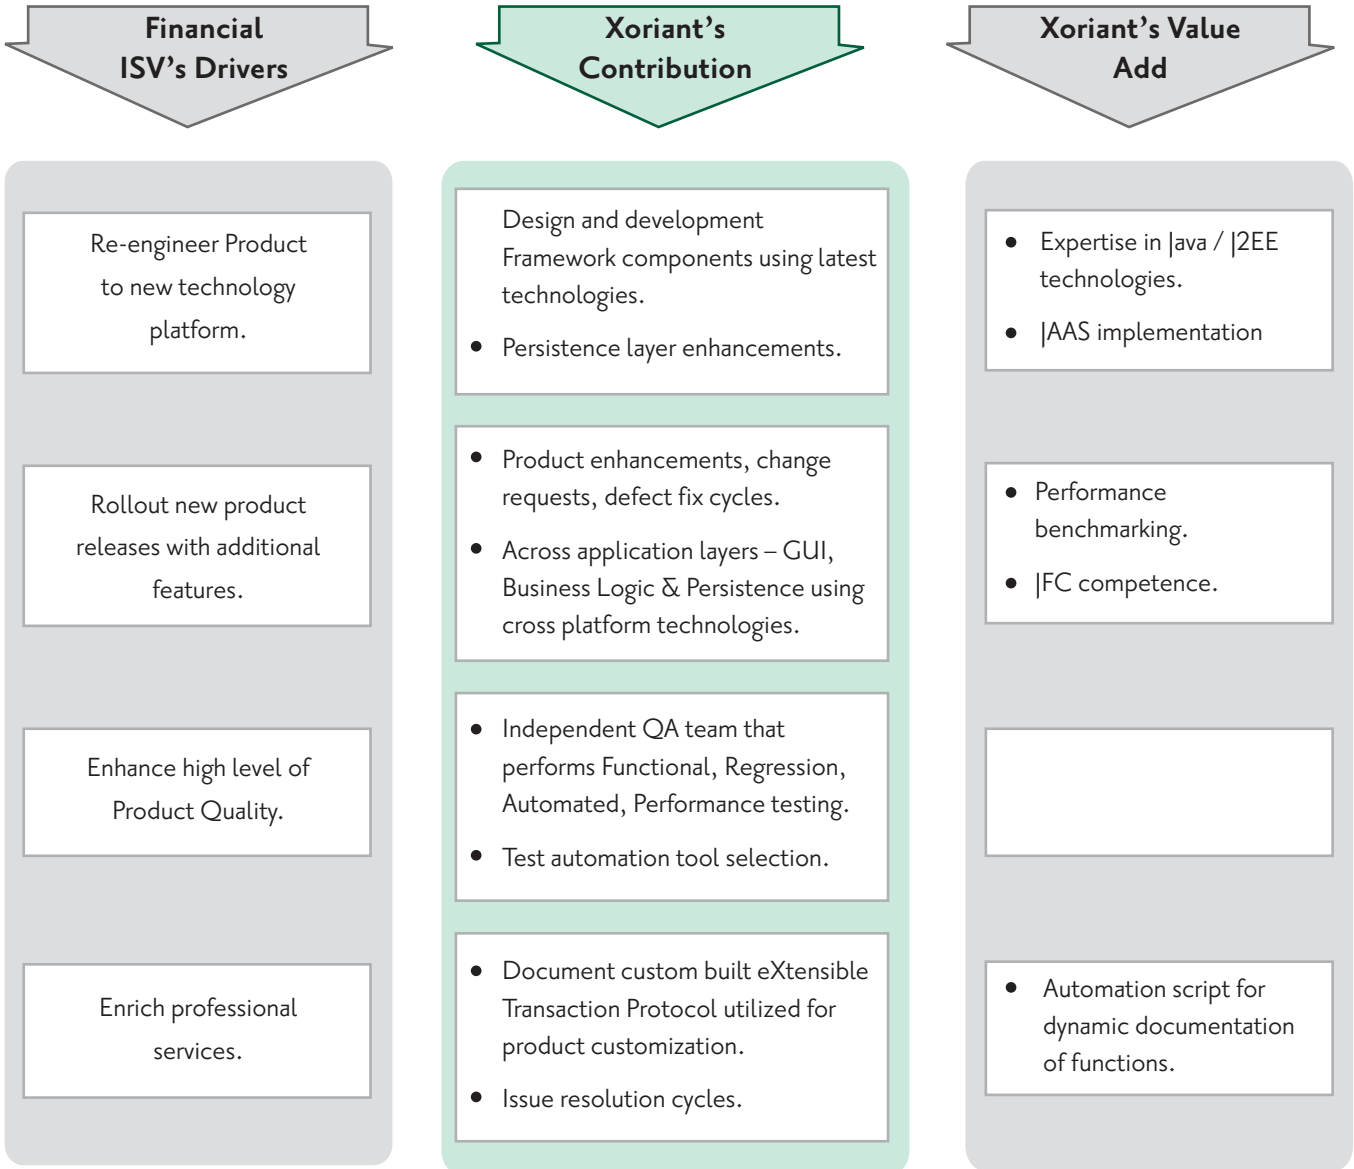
Financial ISV's Drivers

Re-engineer Product to new technology platform.

Rollout new product releases with additional features.

Enhance high level of Product Quality.

Enrich professional services.

Xoriant's Contribution

Design and development Framework components using latest technologies.

- Persistence layer enhancements.

- Product enhancements, change requests, defect fix cycles.
- Across application layers – GUI, Business Logic & Persistence using cross platform technologies.

- Independent QA team that performs Functional, Regression, Automated, Performance testing.
- Test automation tool selection.

- Document custom built eXtensible Transaction Protocol utilized for product customization.
- Issue resolution cycles.

Xoriant's Value Add

- Expertise in Java / J2EE technologies.
- JAAS implementation

- Performance benchmarking.
- JFC competence.

- Automation script for dynamic documentation of functions.